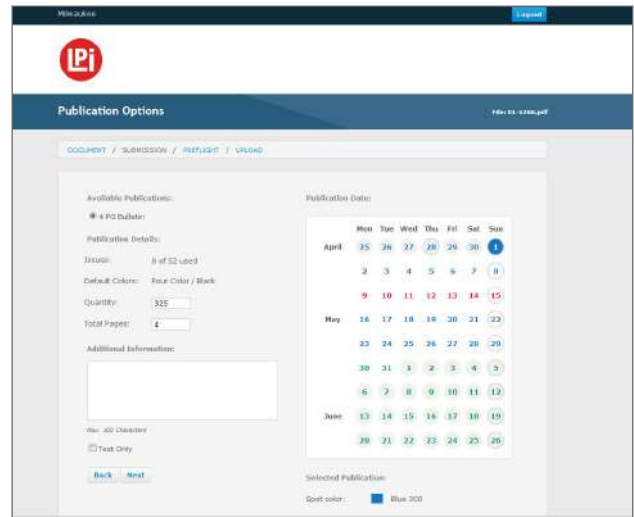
Milwaukee

Logout

LPi

Publication Options

File: 01-1234.pdf

DOCUMENT / SUBMISSION / PREFLIGHT / UPLOAD

Available Publications:

4 PG Bulletin

Publication Details:

Issues: 8 of 52 used

Default Colors: Four Color / Black

Quantity: 325

Total Pages: 4

Additional Information:

Max. 300 Characters

Text Only

Back Next

Publication Date:

| | Mon | Tue | Wed | Thu | Fri | Sat | Sun |
|---|---|---|---|---|---|---|---|
| April | 25 | 26 | 27 | 28 | 29 | 30 | 1 |
| | 2 | 3 | 4 | 5 | 6 | 7 | 8 |
| | 9 | 10 | 11 | 12 | 13 | 14 | 15 |
| May | 16 | 17 | 18 | 19 | 20 | 21 | 22 |
| | 23 | 24 | 25 | 26 | 27 | 28 | 29 |
| | 30 | 31 | 1 | 2 | 3 | 4 | 5 |
| | 6 | 7 | 8 | 9 | 10 | 11 | 12 |
| June | 13 | 14 | 15 | 16 | 17 | 18 | 19 |
| | 20 | 21 | 22 | 23 | 24 | 25 | 26 |

Selected Publication:

Spot color: Blue 300